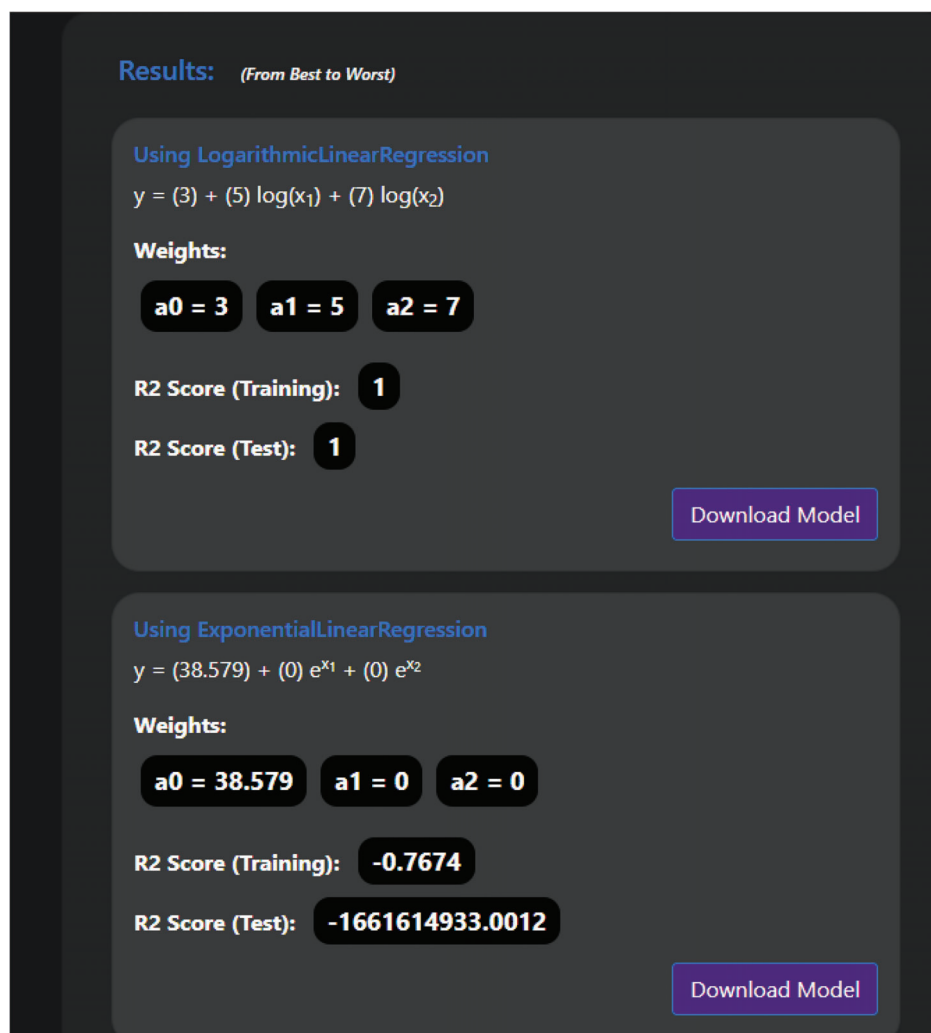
Results: (From Best to Worst)

Using LogarithmicLinearRegression

$y = (3) + (5) \log(x_1) + (7) \log(x_2)$

Weights:

a0 = 3 a1 = 5 a2 = 7

R2 Score (Training): 1

R2 Score (Test): 1

Download Model

Using ExponentialLinearRegression

$y = (38.579) + (0) e^{x_1} + (0) e^{x_2}$

Weights:

a0 = 38.579 a1 = 0 a2 = 0

R2 Score (Training): -0.7674

R2 Score (Test): -1661614933.0012

Download Model